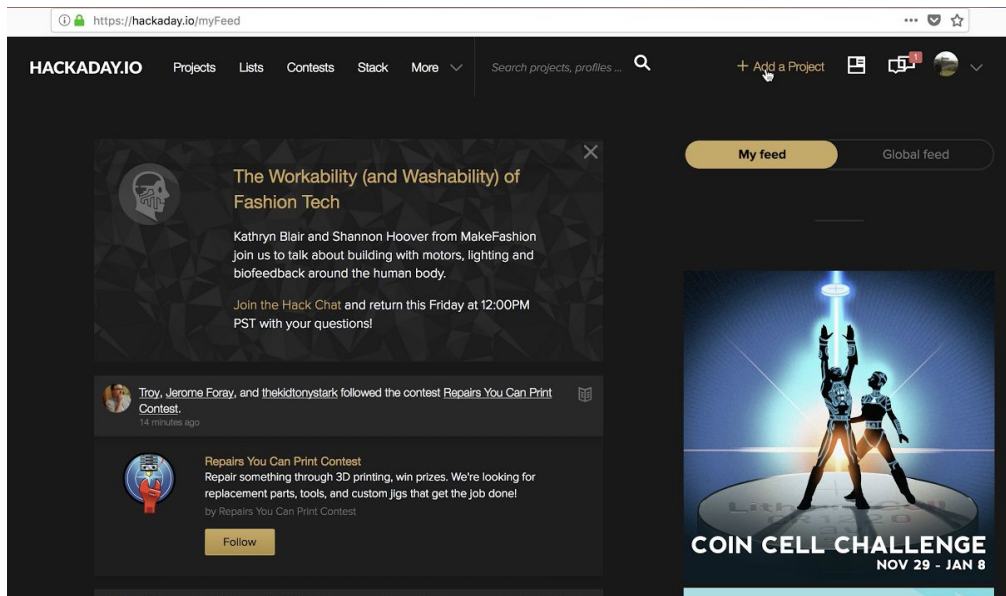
https://hackaday.io/myFeed

HACKADAY.IO Projects Lists Contests Stack More Search projects, profiles ... + Add a Project 1

My feed Global feed

The Workability (and Washability) of Fashion Tech

Kathryn Blair and Shannon Hoover from MakeFashion join us to talk about building with motors, lighting and biofeedback around the human body.

Join the Hack Chat and return this Friday at 12:00PM PST with your questions!

Troy, Jerome Foray, and thekidtonystark followed the contest Repairs You Can Print Contest.
14 minutes ago

Repairs You Can Print Contest
Repair something through 3D printing, win prizes. We're looking for replacement parts, tools, and custom jigs that get the job done!
by Repairs You Can Print Contest

Follow

COIN CELL CHALLENGE
NOV 29 - JAN 8